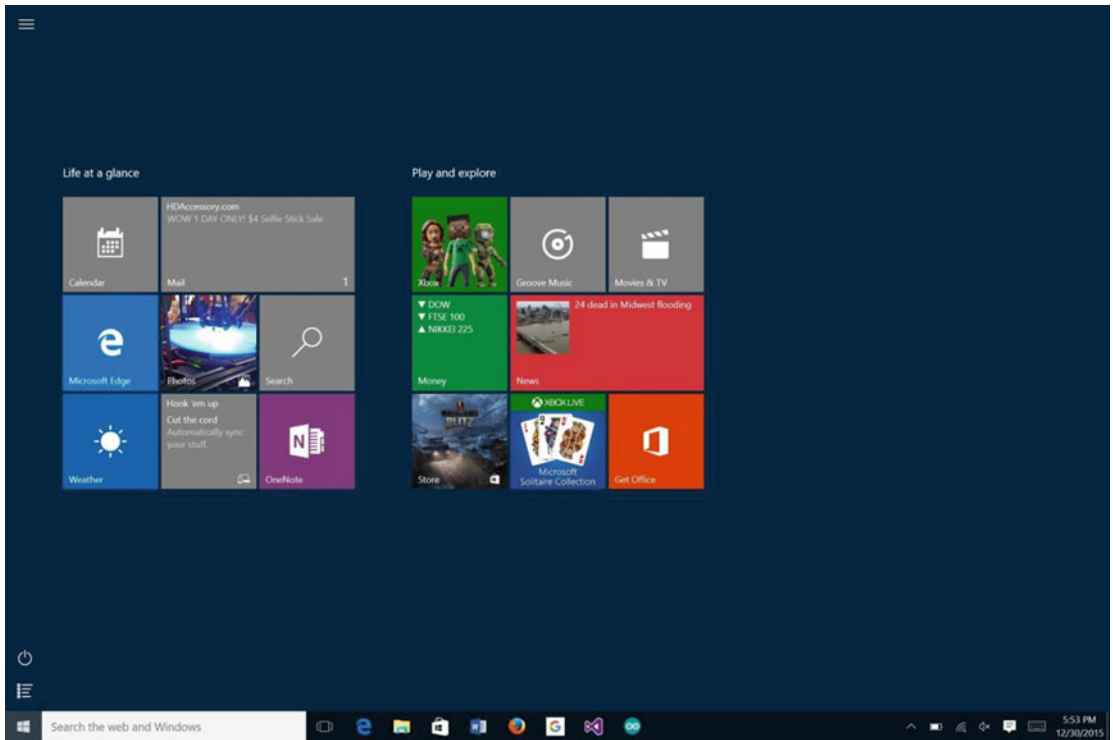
Life at a glance

Calendar

HDAccessory.com
WOW 1 DAY ONLY! $4 Selfie Stick Sale

Mail 1

Microsoft Edge

Photos

Search

Weather

Hook 'em up
Cut the cord
Automatically sync your stuff.

OneNote

Play and explore

Xbox

Groove Music

Movies & TV

▼ DOW
▼ FTSE 100
▲ NIKKEI 225

Money

24 dead in Midwest flooding

News

BLITZ

Store

XBOX LIVE

Microsoft Solitaire Collection

Get Office

Search the web and Windows

5:53 PM
12/30/2015